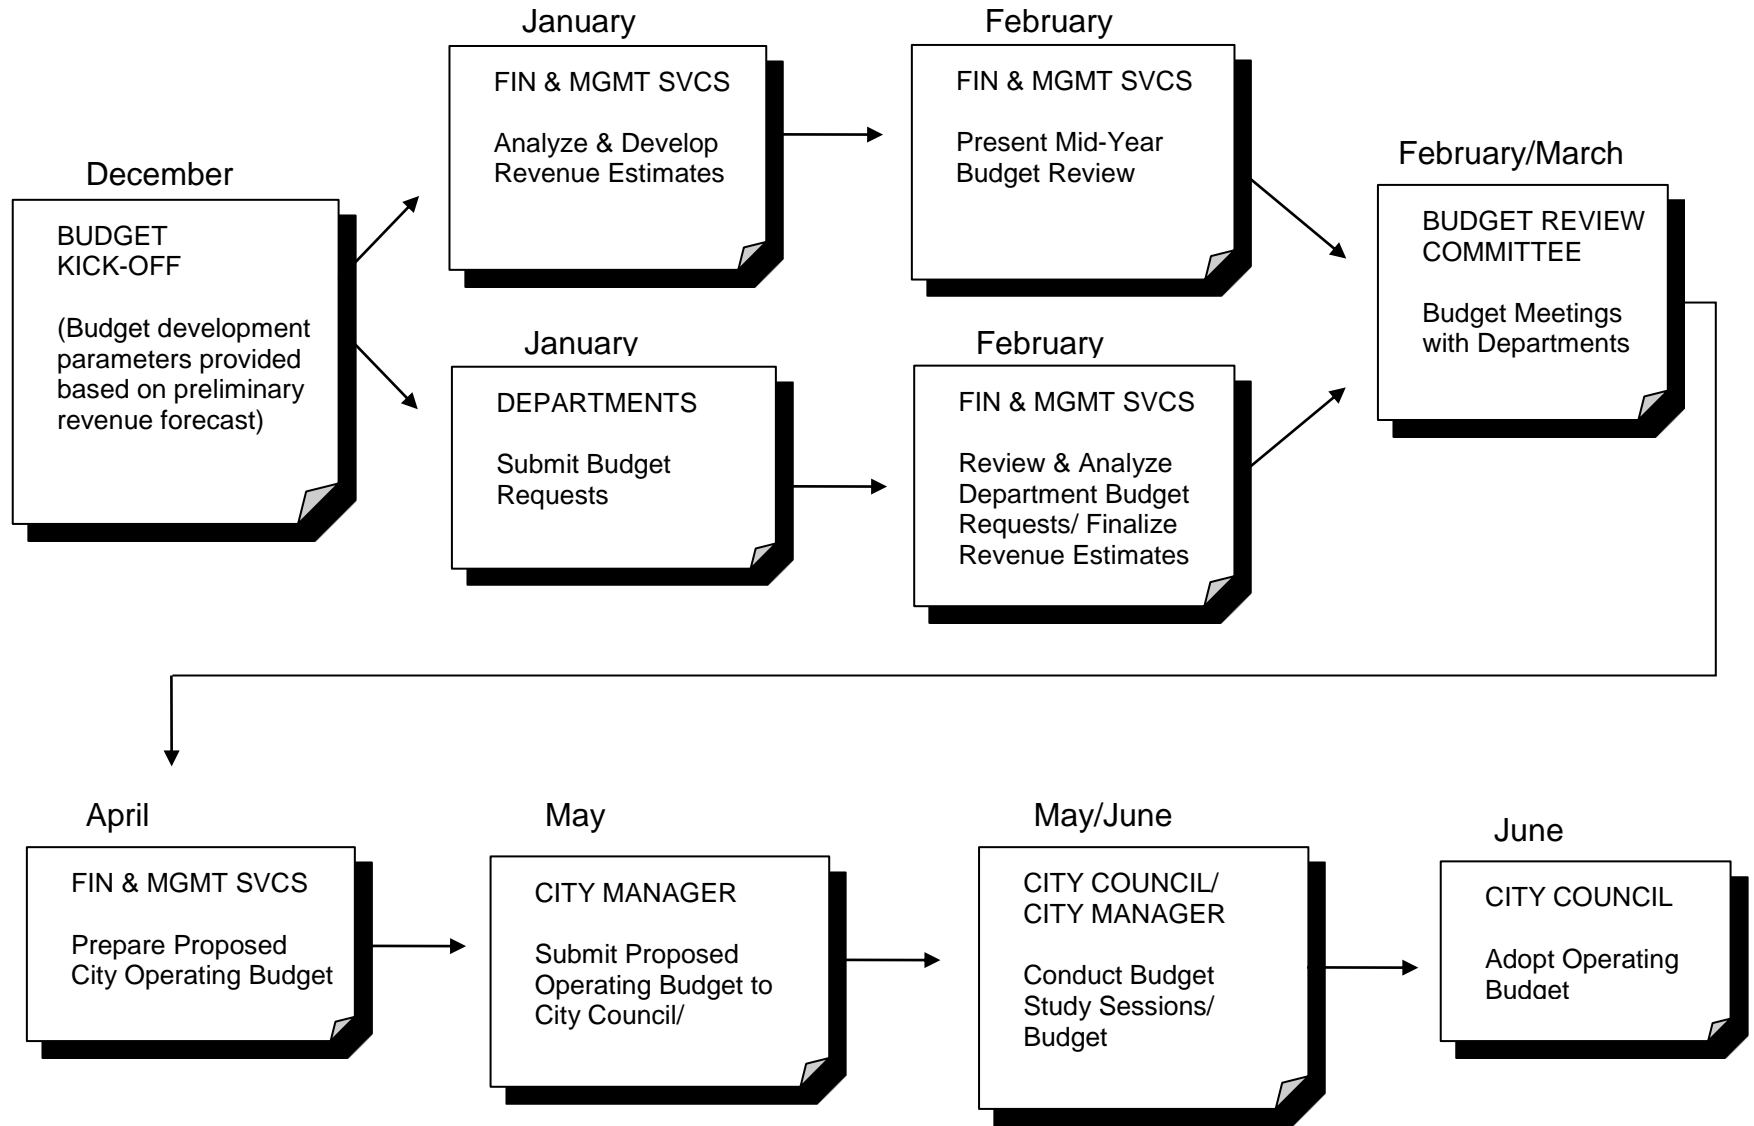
December

BUDGET KICK-OFF

(Budget development parameters provided based on preliminary revenue forecast)

January

FIN & MGMT SVCS

Analyze & Develop Revenue Estimates

January

DEPARTMENTS

Submit Budget Requests

February

FIN & MGMT SVCS

Present Mid-Year Budget Review

February

FIN & MGMT SVCS

Review & Analyze Department Budget Requests/ Finalize Revenue Estimates

February/March

BUDGET REVIEW COMMITTEE

Budget Meetings with Departments

April

FIN & MGMT SVCS

Prepare Proposed City Operating Budget

May

CITY MANAGER

Submit Proposed Operating Budget to City Council/

May/June

CITY COUNCIL/ CITY MANAGER

Conduct Budget Study Sessions/ Budget

June

CITY COUNCIL

Adopt Operating Budget